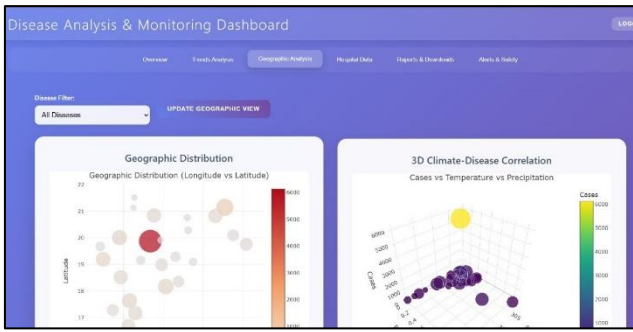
Disease Analysis & Monitoring Dashboard

LOG

Overview Trends Analysis Geographic Analysis Hospital Data Reports & Downloads Alerts & Safety

Disease Filter:

All Diseases

UPDATE GEOGRAPHIC VIEW

Geographic Distribution

Geographic Distribution (Longitude vs Latitude)

22
21
20
19
18
17

Latitude

6000
5000
4000
3000
2000
1000

3D Climate-Disease Correlation

Cases vs Temperature vs Precipitation

Cases

6000
5000
4000
3000
2000
1000

6000
5000
4000
3000
2000
1000

Cases